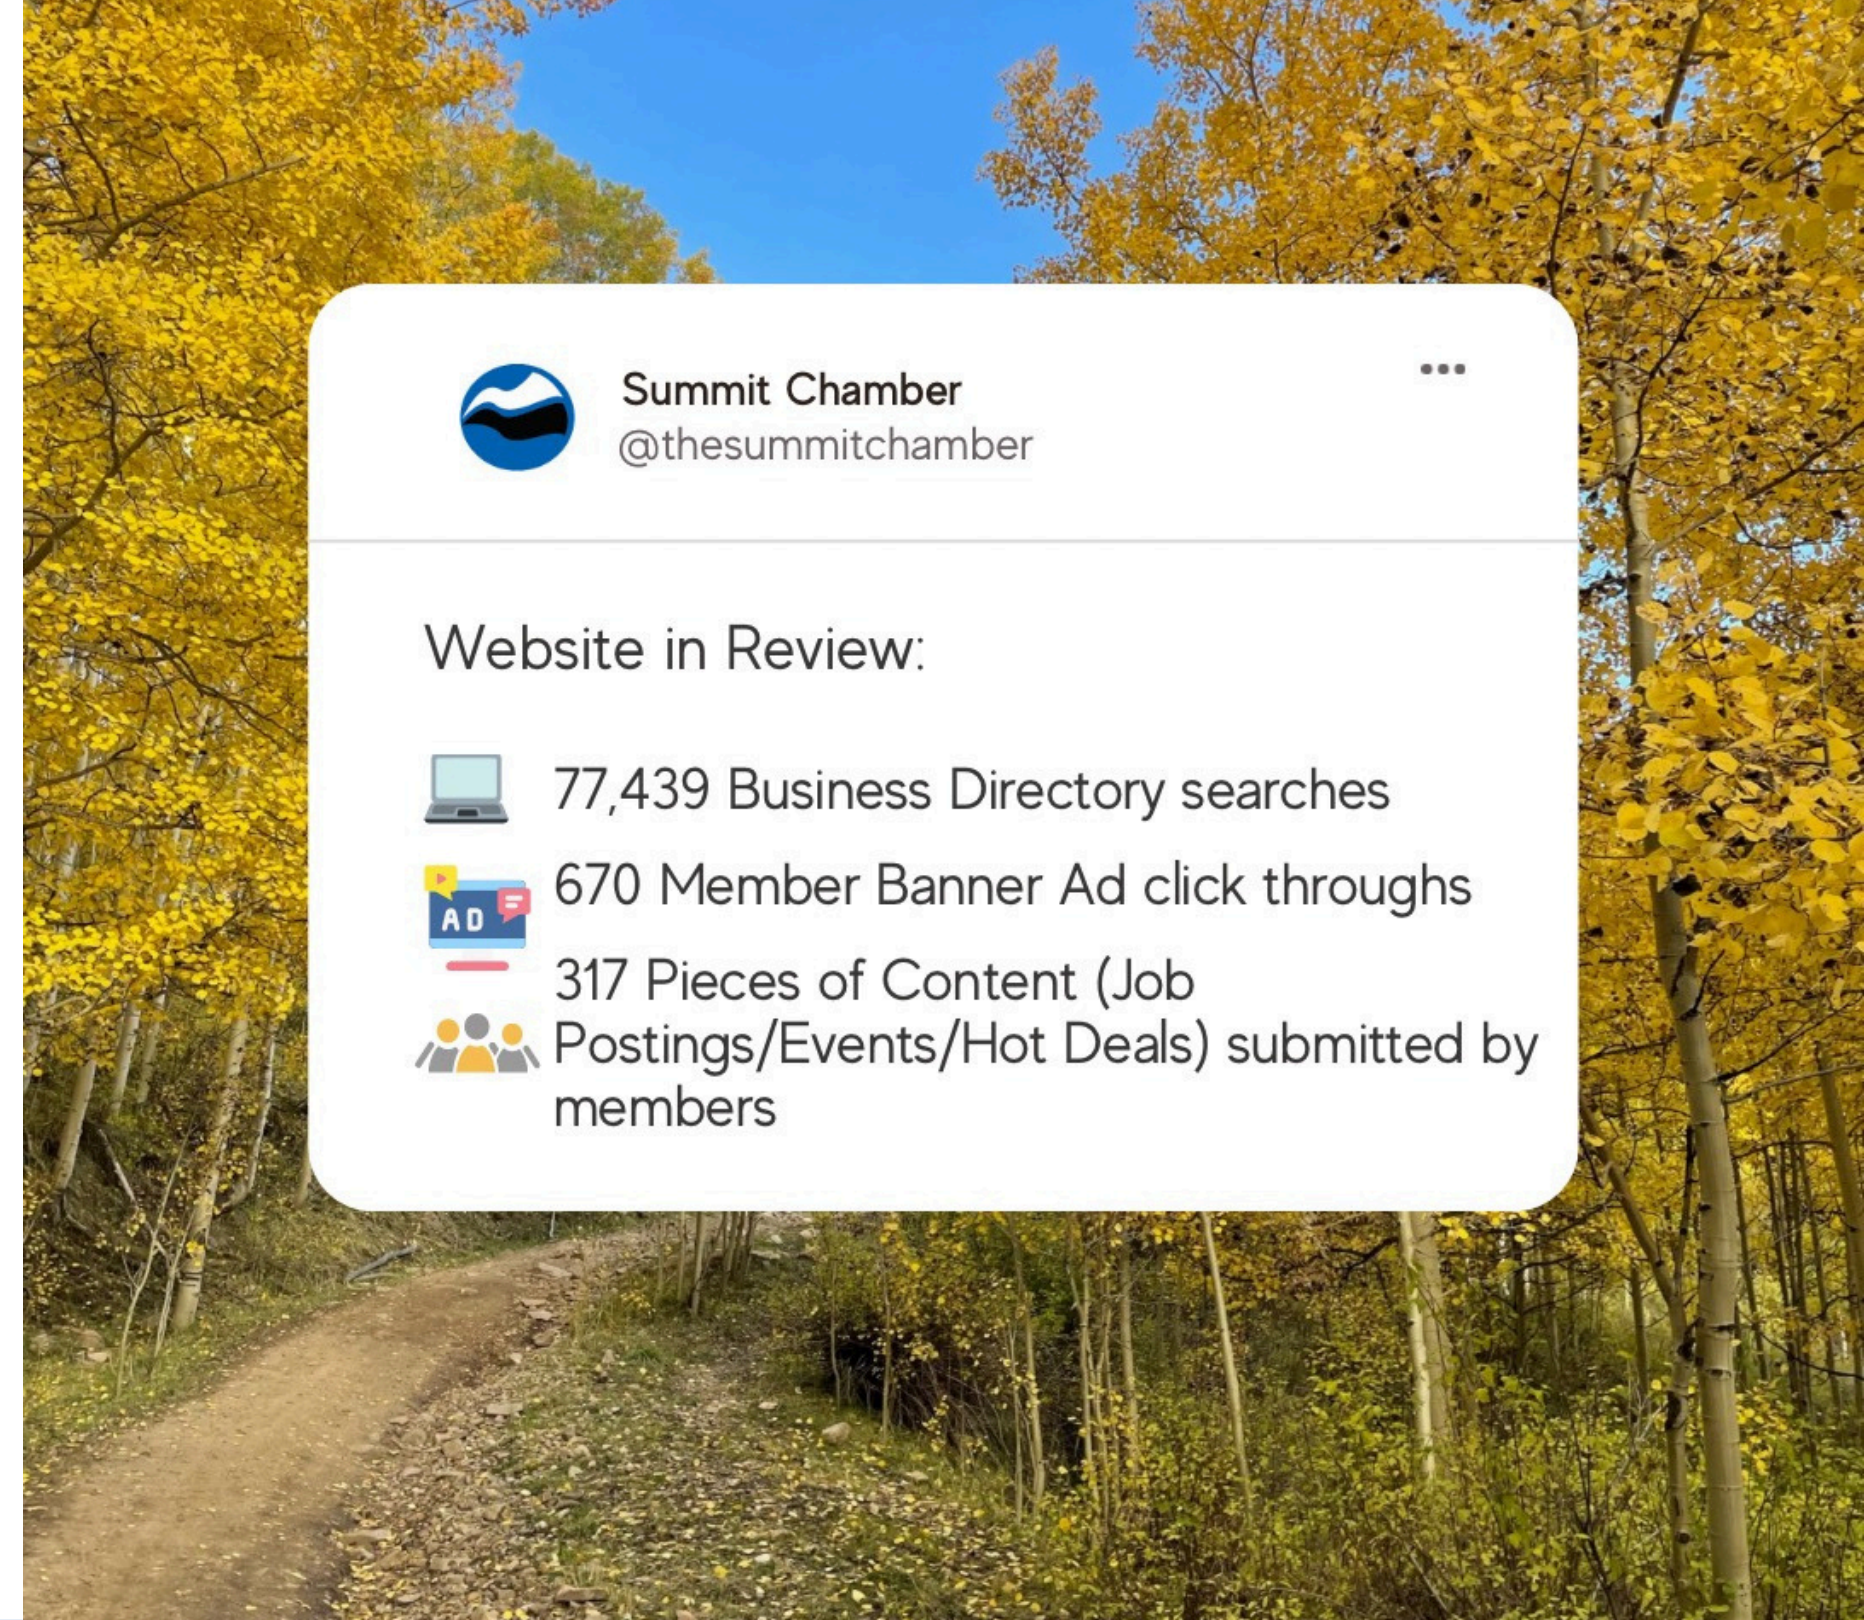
Summit Chamber
@thesummitchamber

•••

Website in Review:

77,439 Business Directory searches

AD 670 Member Banner Ad click throughs

317 Pieces of Content (Job Postings/Events/Hot Deals) submitted by members